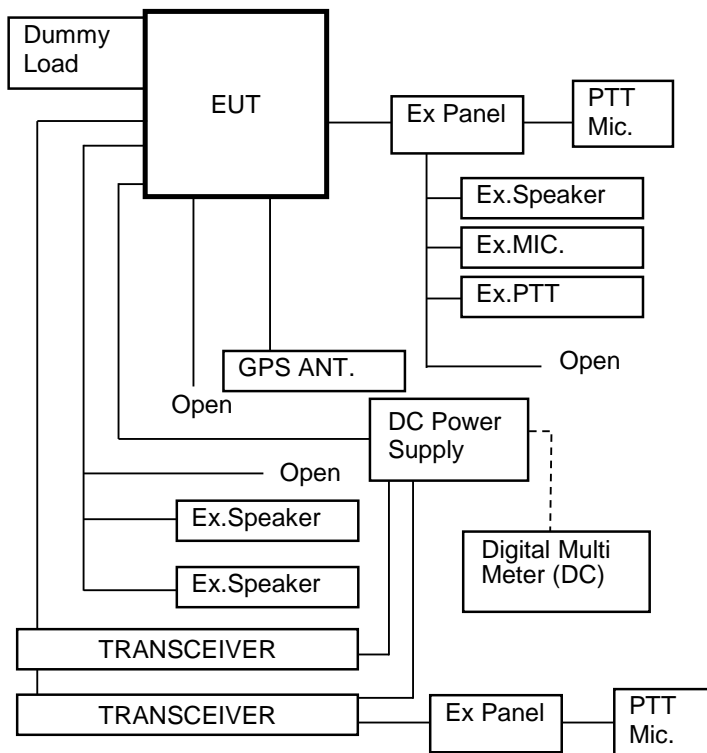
Dummy Load

EUT

Ex Panel

PTT Mic.

Ex.Speaker

Ex.MIC.

Ex.PTT

Open

GPS ANT.

Open

DC Power Supply

Open

Ex.Speaker

Ex.Speaker

Digital Multi Meter (DC)

TRANSCEIVER

TRANSCEIVER

Ex Panel

PTT Mic.